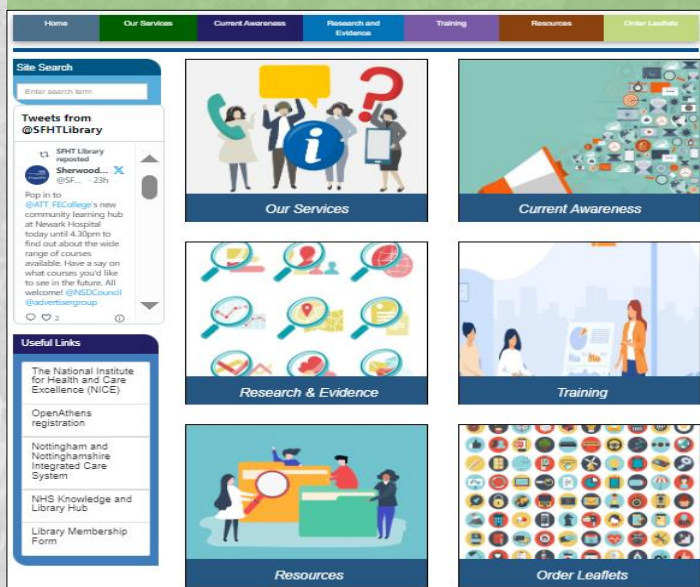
Home | Our Services | Current Awareness | Research and Evidence | Training | Resources | Order Leaflets

Site Search

Enter search term

Tweets from @SFHTLibrary

SFHT Library reposted

Sherwood... @SF... · 23h

Pop in to @ATT FECollege's new community learning hub at Newark Hospital today until 4.30pm to find out about the wide range of courses available. Have a say on what courses you'd like to see in the future. All welcome! @NSDCouncil @advertisergroup

2

Useful Links

The National Institute for Health and Care Excellence (NICE)

OpenAthens registration

Nottingham and Nottinghamshire Integrated Care System

NHS Knowledge and Library Hub

Library Membership Form

Our Services

Current Awareness

Research & Evidence

Training

Resources

Order Leaflets